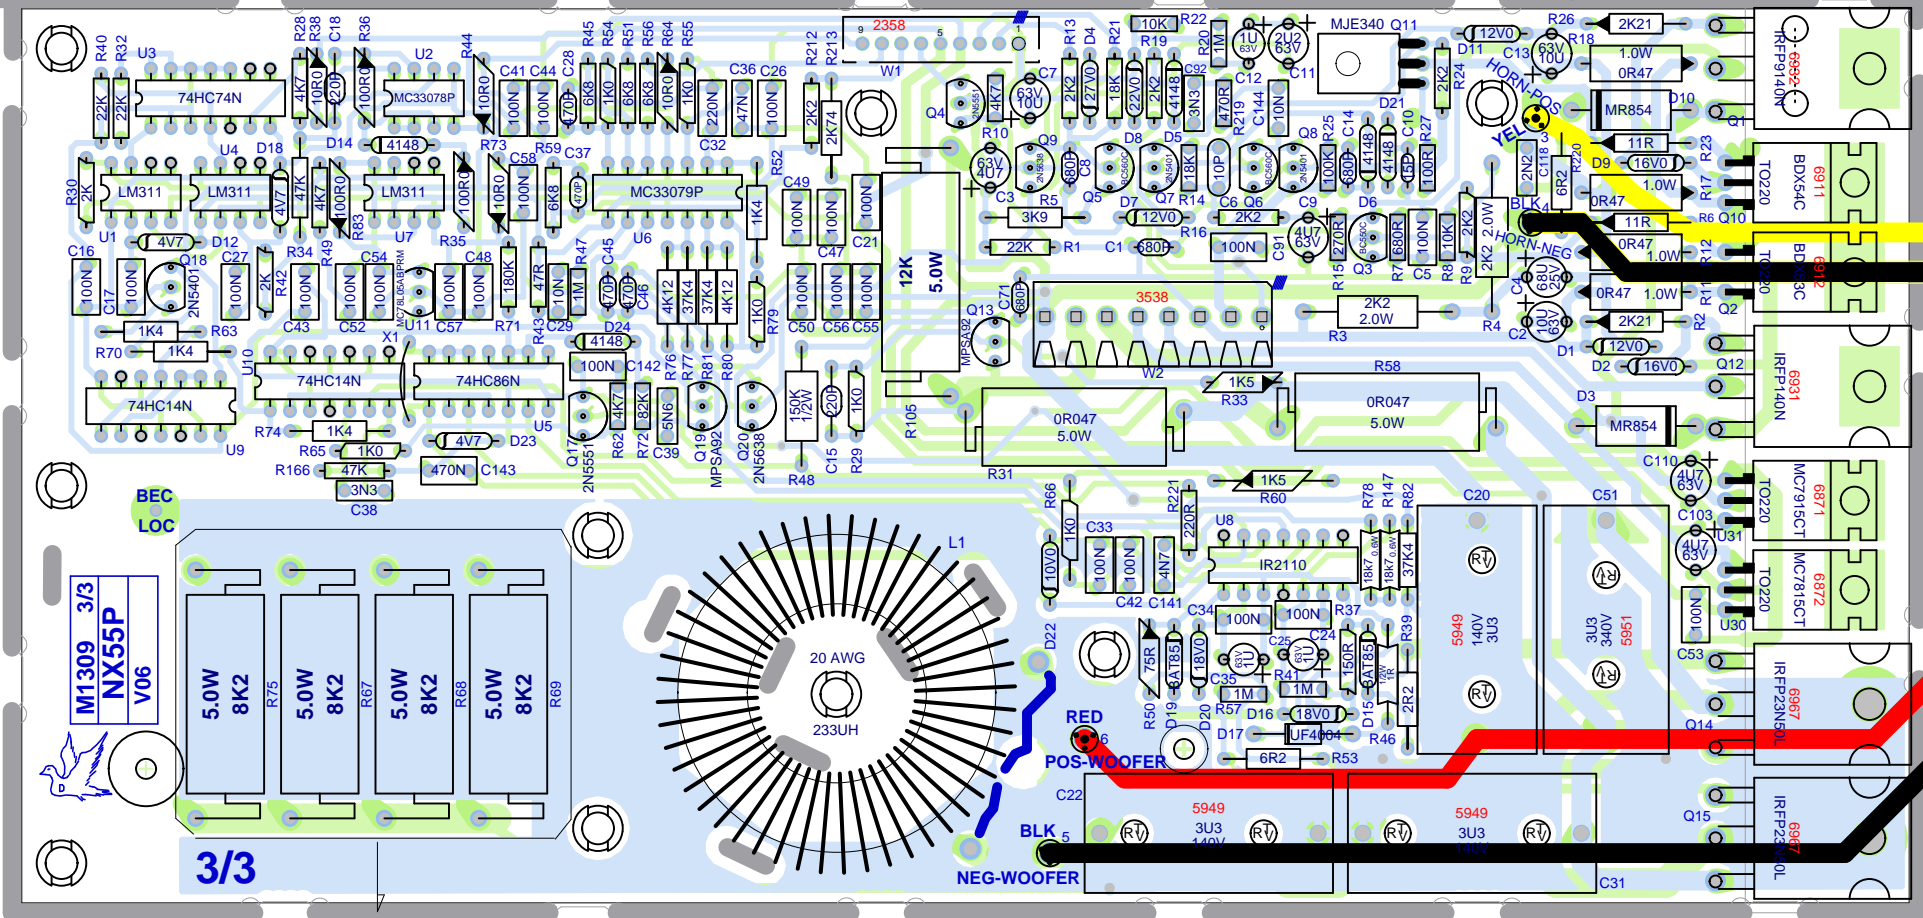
R40 R32 U3 R28 R38 C18 R36 U2 R44 C41 C44 C28 R45 R54 R51 R56 R64 R55 C36 C26 R212 R213 2358 9 5 1 W1 R13 R21 10K R22 R19 R20 1U 63V 2U2 63V MJE340 Q11 12V0 R26 2K21 D11 C13 63V 10U R18 1.0W 0R47 IRFP9140N 6932 HORN-POS YEL MR854 D10 Q1

22K 22K 74HC74N 4K7 10R0 220P 100R0 MC33078P 10R0 100N 100N 470P 6K8 1K0 6K8 6K8 10R0 1K0 220N 47N 100N 2K2 2K74 Q4 2N5551 4K7 63V 10U C7 2K2 27V0 18K 22V0 2K2 4148 3N3 C92 1M 470R R219 C12 C144 10N C11 2K2 R24 D21 R25 Q8 C14 C10 R27 2N2 C118 6R2 R220 3 11R R23 D9 16V0 1.0W R17 TO220 BDX54C 6911

U4 D18 D14 4148 R73 C58 R59 C37 C32 R52 R10 Q9 D8 D5 C49 R30 2K LM311 LM311 4V7 47K 4K7 100R0 LM311 100R0 10R0 100N 6K8 470P MC33079P 1K4 100N 100N 100N 63V 4U7 2N5638 680P C8 BC560C 2N5401 18K 10P BC560C 2N5401 100K 680R 4148 4148 15P 100R BLK 4 0R47 11R R6 Q10 C3 Q5 R5 D7 Q7 R14 C6 Q6 C9 D6 3K9 12V0 2K2 2.0W HORN-NEG 0R47 R12

U1 4V7 D12 U7 R35 C48 C45 U6 C47 C21 12K 5.0W 22K R1 C1 680P R16 100N C91 4U7 63V 270R BC550C 680R 100N 10K 2K2 C4 68U 63V 1.0W TO220 BDX53C 6912 C16 C27 R34 R49 C54 Q18 2N5401 100N 100N 2K R42 100N 100N 100N MC7805ABPRM 100N 100N 180K 47R 1M 470P 470P 4K12 37K4 37K4 4K12 1K0 100N 100N 100N 100N R15 Q3 R7 C5 R8 R9 0R47 1.0W R11 C17 R83 R47 C46 C71 680P 3538 2K2 2.0W C2 10U 63V 2K21 R2 Q2 1K4 R63 C43 C52 U11 C57 R71 R43 C29 D24 R79 C50 C56 C55 Q13 R3 R4 D1 12V0 R70 1K4 X1 4148 MPSA92 D2 16V0 Q12

U10 74HC14N 74HC86N 100N C142 R76 R77 R81 R80 R58 W2 1K5 IRFP140N 6931 74HC14N R33 D3 U5 4K7 82K 5N6 150K 1/2W 220 1K0 R105 0R047 5.0W 0R047 5.0W MR854 R74 1K4 4V7 D23 U9 R65 1K0 Q17 2N5551 R62 R72 C39 Q19 MPSA92 Q20 2N5638 R48 C15 R29 R31 C110 R166 47K 470N C143 4U7 63V 3N3 C38 1K5 R60 MC7915CT 6871 TO220 BEC LOC R66 R221 R78 R147 R82 C20 C51 C103 U31 C33 U8 4U7 63V 1K0 220R L1 10V0 100N 100N 4N7 IR2110 18K7 0.6W 18K7 0.6W 37K4 MC7815CT 6872 TO220 C42 C141 C34 100N 100N R37 100N U30 5.0W 8K2 R75 5.0W 8K2 R67 5.0W 8K2 R68 5.0W 8K2 R69 20 AWG 233UH D22 75R BAT85 18V0 C35 63V 1U C25 63V 1U C24 R41 150R BAT85 1/2W 1R R39 2R2 5949 140V 3U3 3U3 340V 5951 C53 IRFP23N50L 6967 M1309 NX55P 3/3 V06 R50 D19 D20 1M R57 1M D16 18V0 D15 Q14 RED 6 POS-WOOFER D17 UF4004 R46 6R2 R53 C22 5949 3U3 140V 5949 3U3 140V Q15 IRFP23N50L 6967 BLK 5 3/3 NEG-WOOFER C31